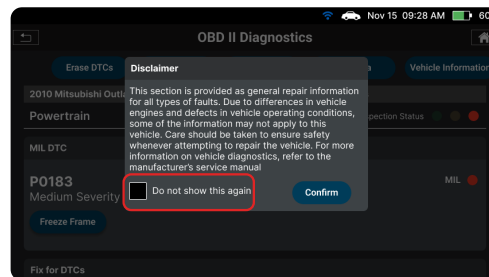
Nov 15 09:28 AM 60

OBD II Diagnostics

Erase DTCs

Vehicle Information

2010 Mitsubishi Outla

Powertrain

pection Status

MIL DTC

P0183

Medium Severity

MIL

Freeze Frame

Fix for DTCs

Disclaimer

This section is provided as general repair information for all types of faults. Due to differences in vehicle engines and defects in vehicle operating conditions, some of the information may not apply to this vehicle. Care should be taken to ensure safety whenever attempting to repair the vehicle. For more information on vehicle diagnostics, refer to the manufacturer's service manual

Do not show this again

Confirm